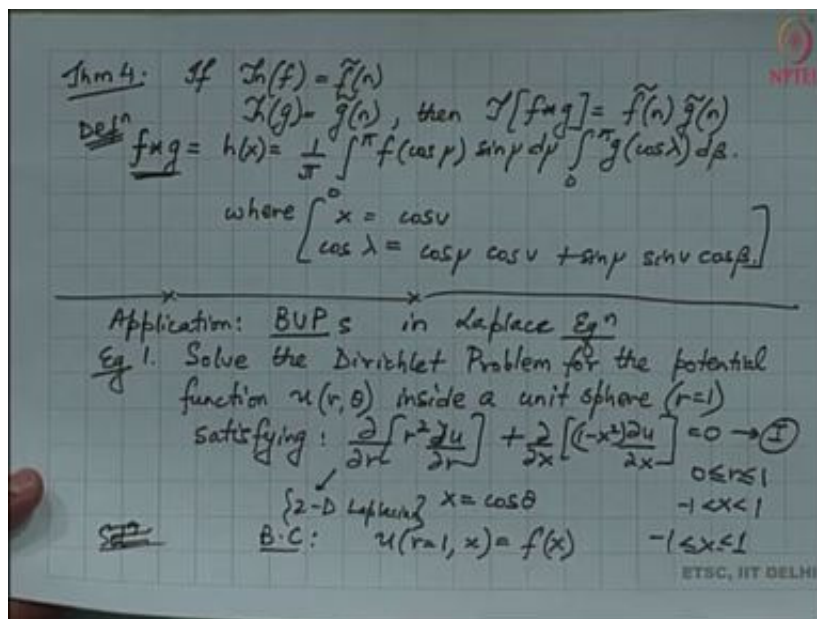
Thm 4: If $\mathcal{T}_n(f) = \tilde{f}(n)$
$\mathcal{T}_n(g) = \tilde{g}(n)$, then $\mathcal{T}[f*g] = \tilde{f}(n)\,\tilde{g}(n)$

Defn $f*g = h(x) = \frac{1}{\pi}\int_0^{\pi} f(\cos\mu)\sin\mu\, d\mu \int_0^{\pi} g(\cos\lambda)\, d\beta$.

where $\left[\begin{array}{l} x = \cos\nu \\ \cos\lambda = \cos\mu\cos\nu + \sin\mu\sin\nu\cos\beta \end{array}\right]$

Application: BVPs in Laplace Eqn

Eg 1. Solve the Dirichlet Problem for the potential function $u(r,\theta)$ inside a unit sphere $(r=1)$ satisfying: $\frac{\partial}{\partial r}\left[r^2\frac{\partial u}{\partial r}\right] + \frac{\partial}{\partial x}\left[(1-x^2)\frac{\partial u}{\partial x}\right] = 0 \rightarrow$ (I)

$0 \le r \le 1$

{2-D Laplacian} $x = \cos\theta$ $-1 < x < 1$

Soln B.C: $u(r=1, x) = f(x)$ $-1 \le x \le 1$

NPTEL

ETSC, IIT DELHI